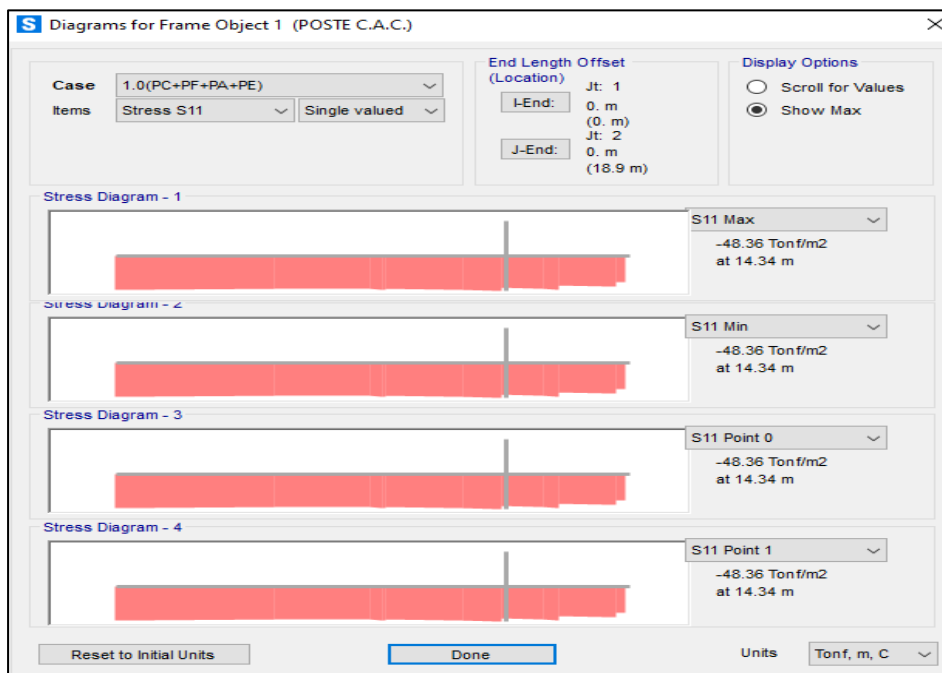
S Diagrams for Frame Object 1 (POSTE C.A.C.)

×

Case 1.0(PC+PF+PA+PE)

Items Stress S11 Single valued

End Length Offset
(Location)

I-End: Jt: 1
0. m
(0. m)

J-End: Jt: 2
0. m
(18.9 m)

Display Options
Scroll for Values
Show Max

Stress Diagram - 1

S11 Max
-48.36 Tonf/m2
at 14.34 m

Stress Diagram - 2

S11 Min
-48.36 Tonf/m2
at 14.34 m

Stress Diagram - 3

S11 Point 0
-48.36 Tonf/m2
at 14.34 m

Stress Diagram - 4

S11 Point 1
-48.36 Tonf/m2
at 14.34 m

Reset to Initial Units

Done

Units Tonf, m, C